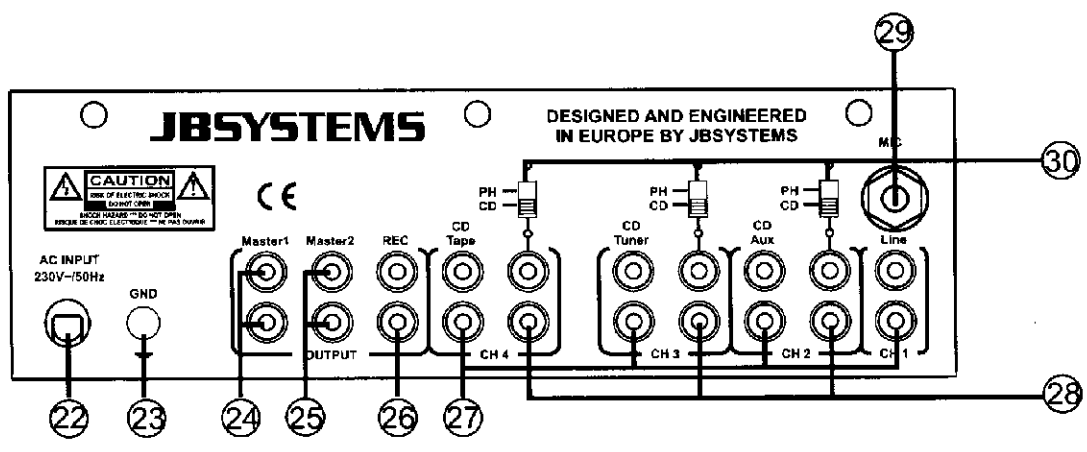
29

JBSYSTEMS

DESIGNED AND ENGINEERED IN EUROPE BY JBSYSTEMS

MIC

30

CAUTION
RISK OF ELECTRIC SHOCK DO NOT OPEN
SHOCK HAZARD DO NOT OPEN
RISQUE DE CHOC ELECTRIQUE NE PAS OUVRIR

CE

PH
CD

PH
CD

PH
CD

AC INPUT
230V~/50Hz

GND

Master1

Master2

REC

CD
Tape

CD
Tuner

CD
Aux

Line

OUTPUT

CH 4

CH 3

CH 2

CH 1

22

23

24

25

26

27

28